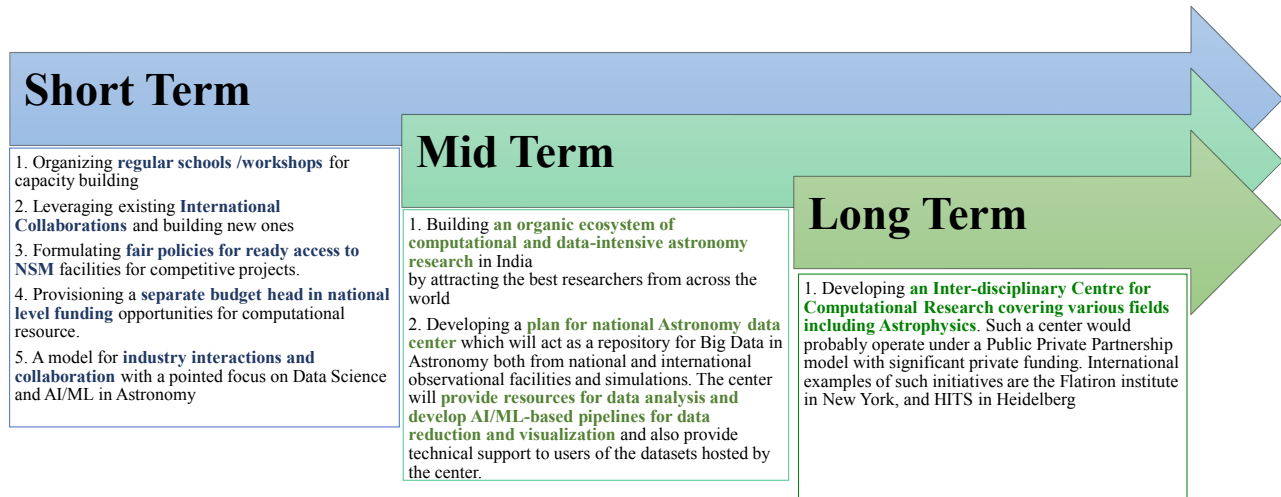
Short Term

1. Organizing regular schools /workshops for capacity building

2. Leveraging existing International Collaborations and building new ones

3. Formulating fair policies for ready access to NSM facilities for competitive projects.

4. Provisioning a separate budget head in national level funding opportunities for computational resource.

5. A model for industry interactions and collaboration with a pointed focus on Data Science and AI/ML in Astronomy

Mid Term

1. Building an organic ecosystem of computational and data-intensive astronomy research in India by attracting the best researchers from across the world

2. Developing a plan for national Astronomy data center which will act as a repository for Big Data in Astronomy both from national and international observational facilities and simulations. The center will provide resources for data analysis and develop AI/ML-based pipelines for data reduction and visualization and also provide technical support to users of the datasets hosted by the center.

Long Term

1. Developing an Inter-disciplinary Centre for Computational Research covering various fields including Astrophysics. Such a center would probably operate under a Public Private Partnership model with significant private funding. International examples of such initiatives are the Flatiron institute in New York, and HITS in Heidelberg